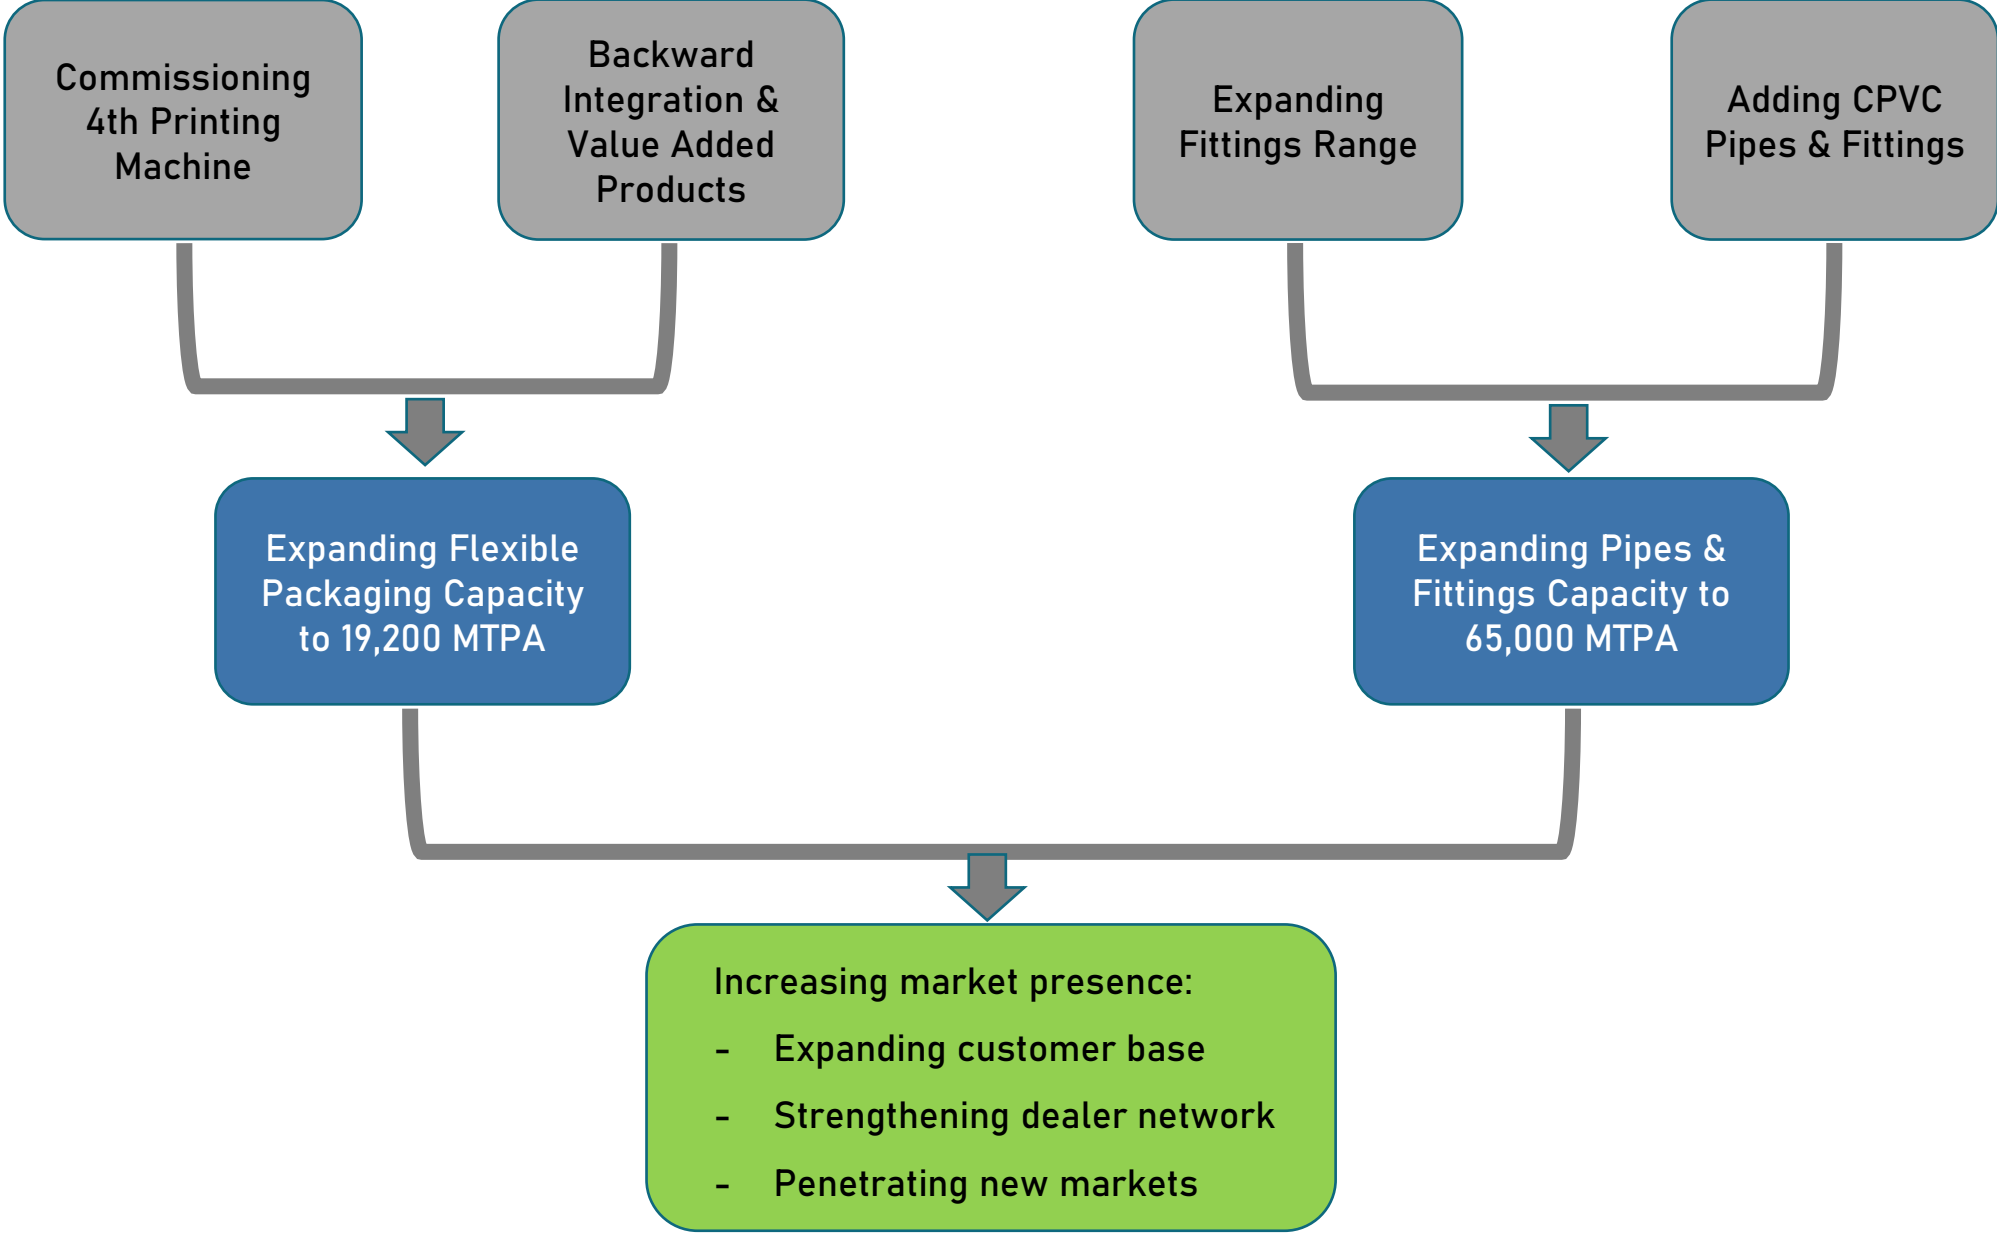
Commissioning 4th Printing Machine

Backward Integration & Value Added Products

Expanding Fittings Range

Adding CPVC Pipes & Fittings

Expanding Flexible Packaging Capacity to 19,200 MTPA

Expanding Pipes & Fittings Capacity to 65,000 MTPA

Increasing market presence:
- Expanding customer base
- Strengthening dealer network
- Penetrating new markets